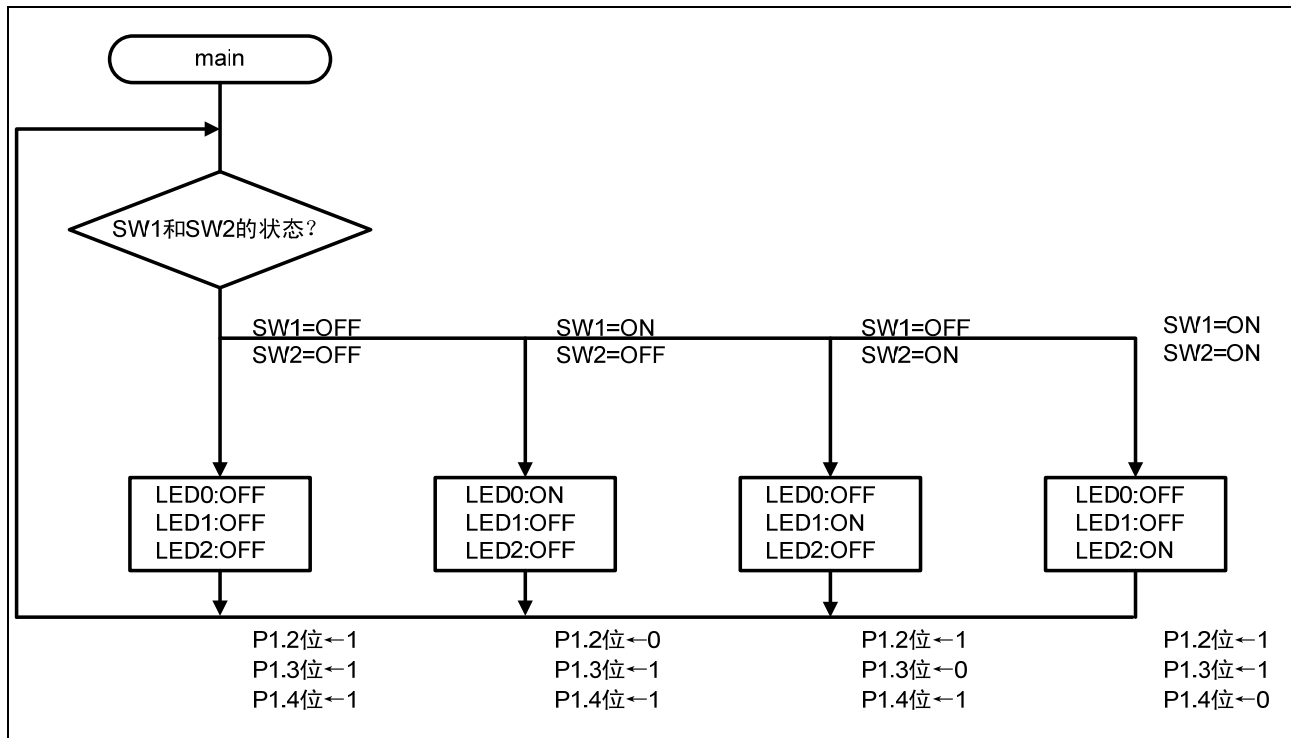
main

SW1和SW2的状态?

SW1=OFF
SW2=OFF

SW1=ON
SW2=OFF

SW1=OFF
SW2=ON

SW1=ON
SW2=ON

LED0:OFF
LED1:OFF
LED2:OFF

LED0:ON
LED1:OFF
LED2:OFF

LED0:OFF
LED1:ON
LED2:OFF

LED0:OFF
LED1:OFF
LED2:ON

P1.2位←1
P1.3位←1
P1.4位←1

P1.2位←0
P1.3位←1
P1.4位←1

P1.2位←1
P1.3位←0
P1.4位←1

P1.2位←1
P1.3位←1
P1.4位←0